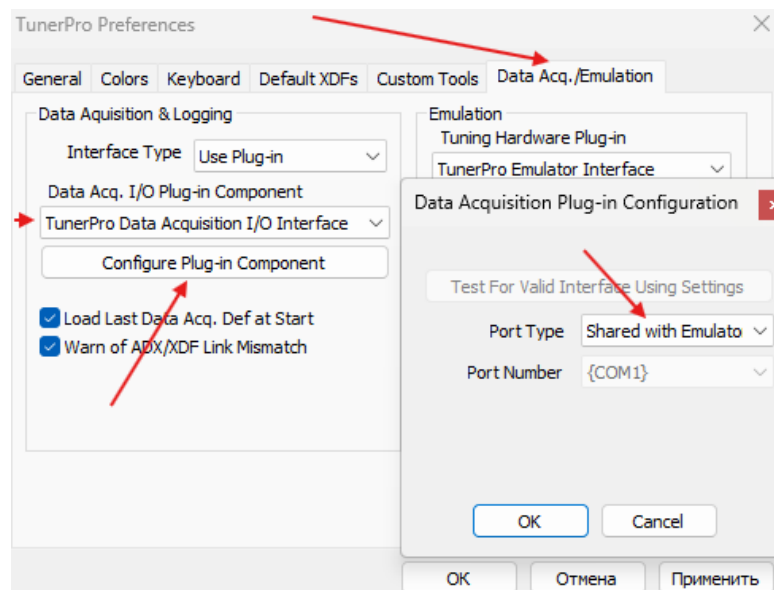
TunerPro Preferences

General | Colors | Keyboard | Default XDFs | Custom Tools | Data Acq./Emulation

Data Aquisition & Logging

Interface Type Use Plug-in

Data Acq. I/O Plug-in Component

TunerPro Data Acquisition I/O Interface

Configure Plug-in Component

Load Last Data Acq. Def at Start

Warn of ADX/XDF Link Mismatch

Emulation

Tuning Hardware Plug-in

TunerPro Emulator Interface

Data Acquisition Plug-in Configuration

Test For Valid Interface Using Settings

Port Type Shared with Emulato

Port Number {COM1}

OK Cancel

OK Отмена Применить